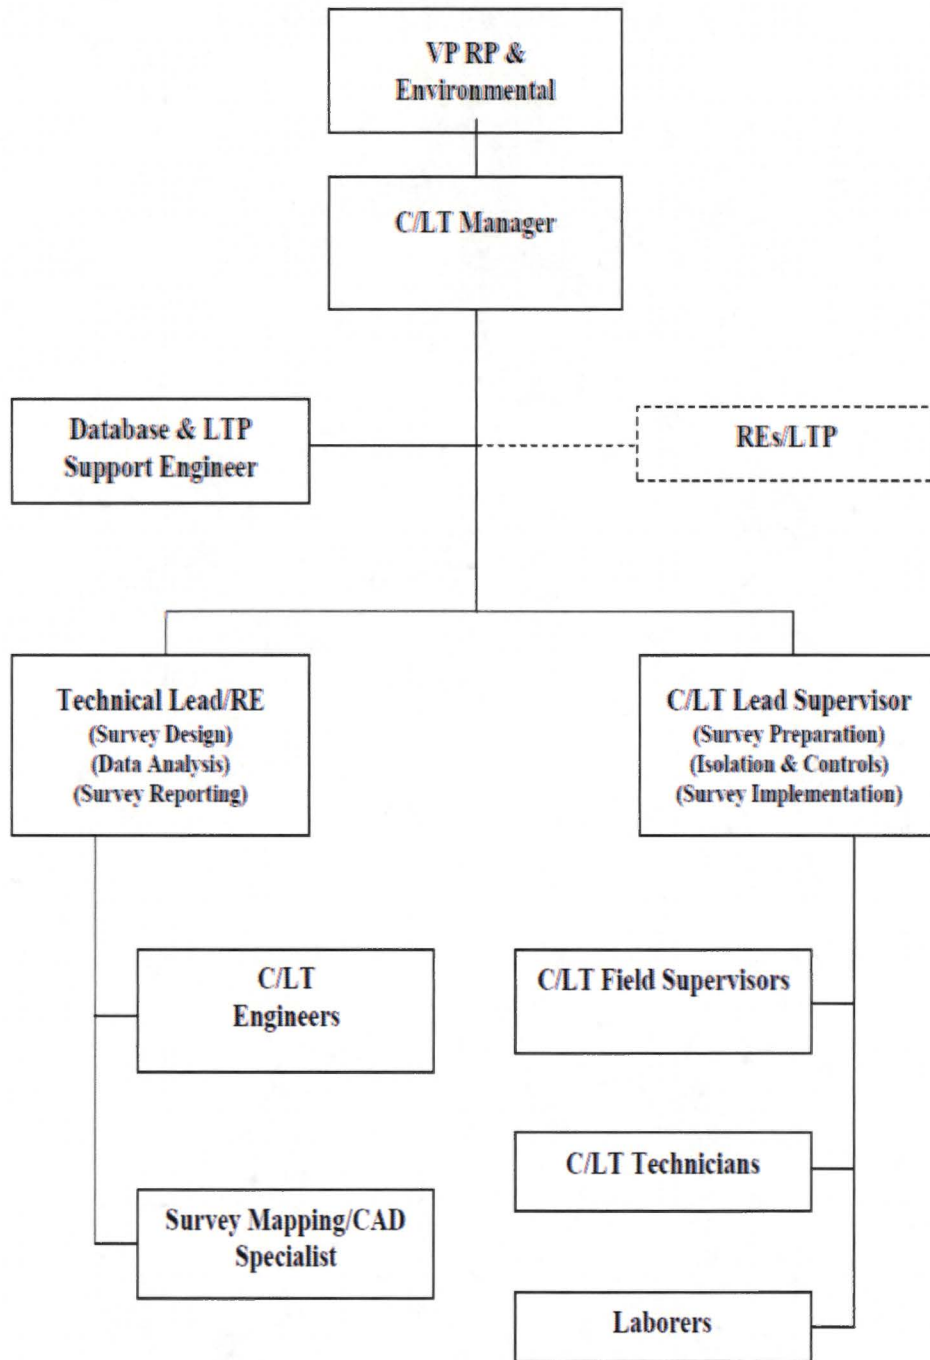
VP RP & Environmental

C/LT Manager

Database & LTP Support Engineer

REs/LTP

Technical Lead/RE
(Survey Design)
(Data Analysis)
(Survey Reporting)

C/LT Lead Supervisor
(Survey Preparation)
(Isolation & Controls)
(Survey Implementation)

C/LT Engineers

Survey Mapping/CAD Specialist

C/LT Field Supervisors

C/LT Technicians

Laborers